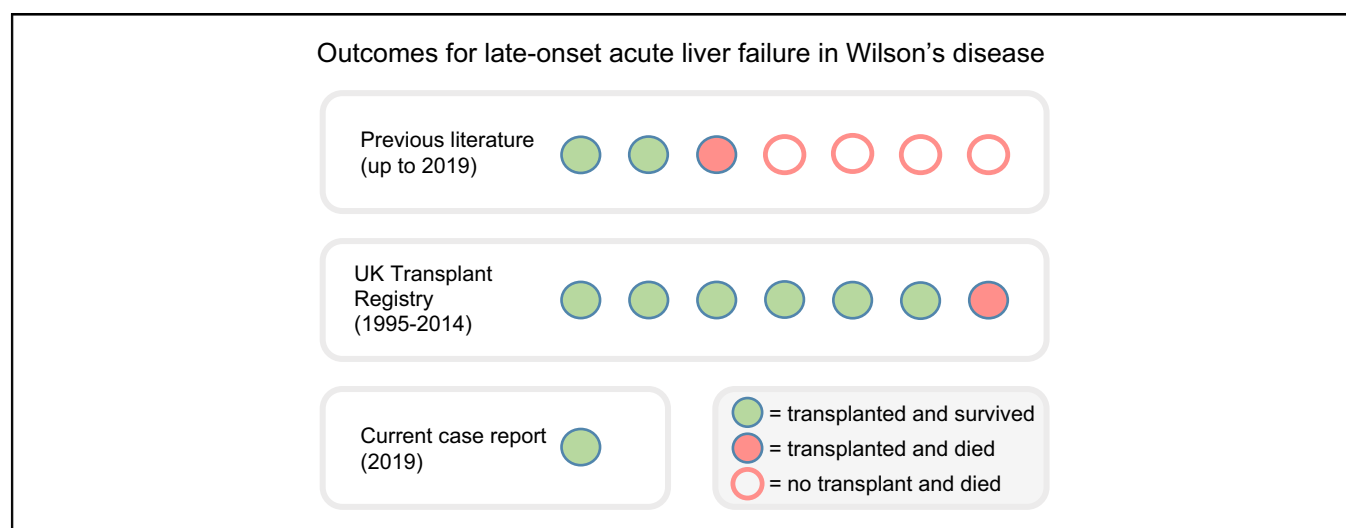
Outcomes for late-onset acute liver failure in Wilson's disease

Previous literature (up to 2019)

UK Transplant Registry (1995-2014)

Current case report (2019)

= transplanted and survived
= transplanted and died
= no transplant and died